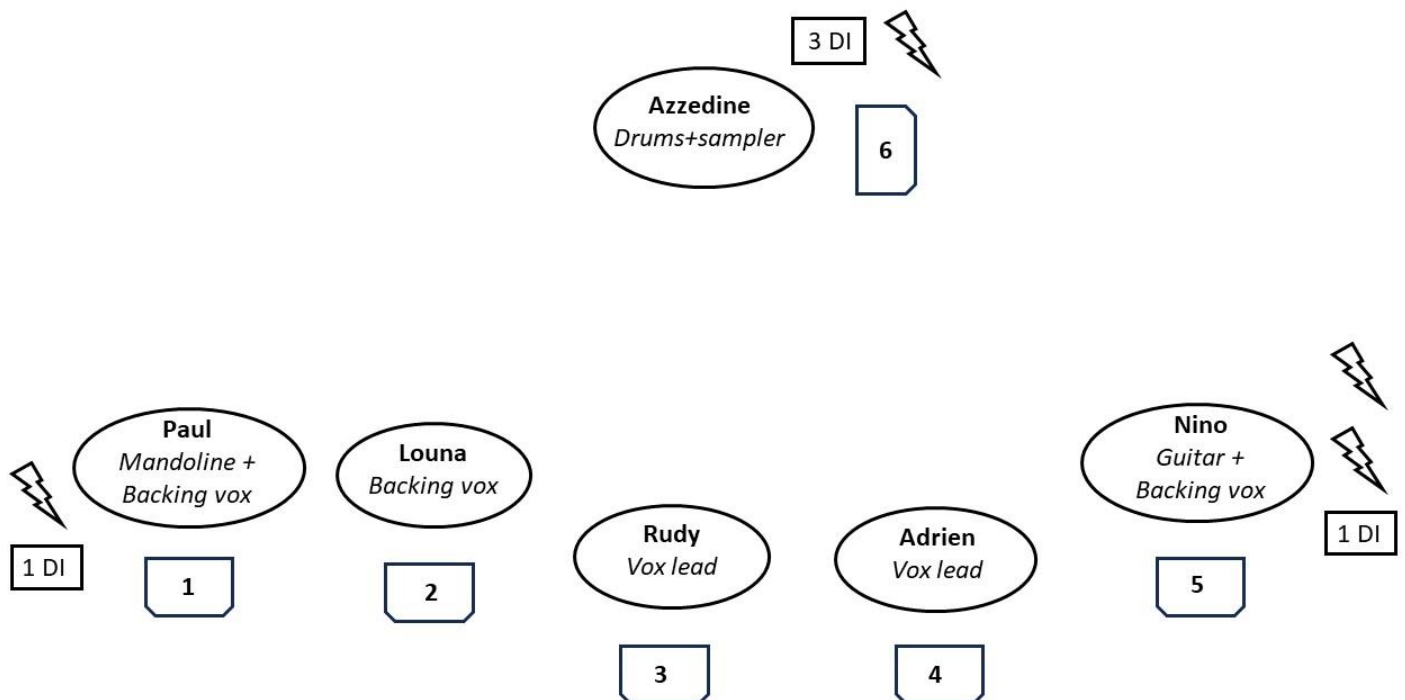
3 DI

**Azzedine**
*Drums+sampler*

6

**Paul**
*Mandoline + Backing vox*

1 DI

1

**Louna**
*Backing vox*

2

**Rudy**
*Vox lead*

3

**Adrien**
*Vox lead*

4

**Nino**
*Guitar + Backing vox*

1 DI

5